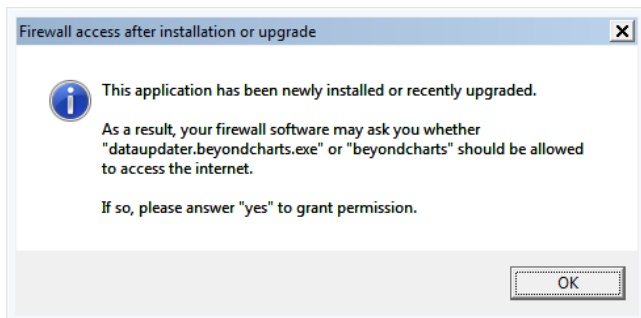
Firewall access after installation or upgrade

This application has been newly installed or recently upgraded.

As a result, your firewall software may ask you whether "dataupdater.beyondcharts.exe" or "beyondcharts" should be allowed to access the internet.

If so, please answer "yes" to grant permission.

OK